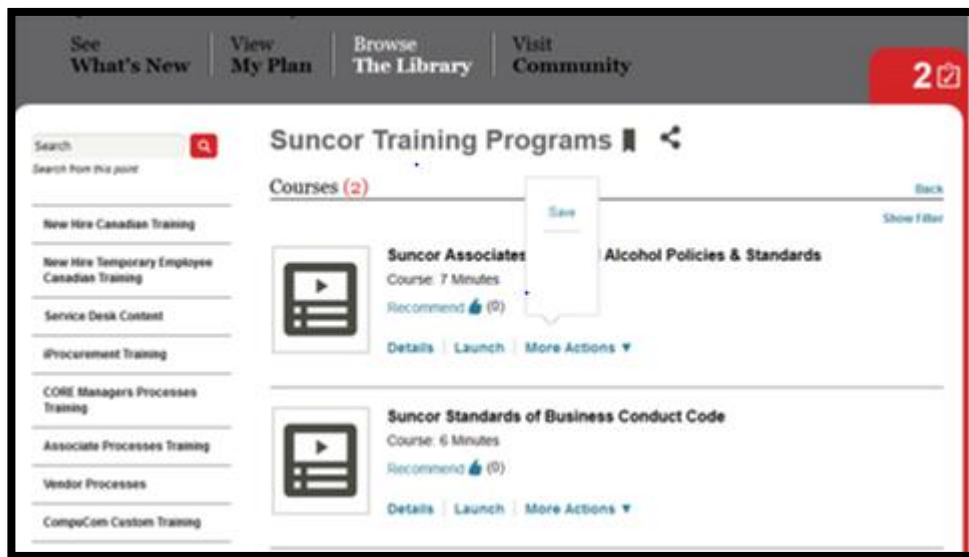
See What's New | View My Plan | Browse The Library | Visit Community

2

Search

Search from this point

New Hire Canadian Training

New Hire Temporary Employee Canadian Training

Service Desk Content

iProcurement Training

CORE Managers Processes Training

Associate Processes Training

Vendor Processes

CompuCom Custom Training

Suncor Training Programs

Courses (2)

Back

Show Filter

Save

Suncor Associates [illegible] Alcohol Policies & Standards

Course: 7 Minutes

Recommend (0)

Details | Launch | More Actions ▼

Suncor Standards of Business Conduct Code

Course: 6 Minutes

Recommend (0)

Details | Launch | More Actions ▼